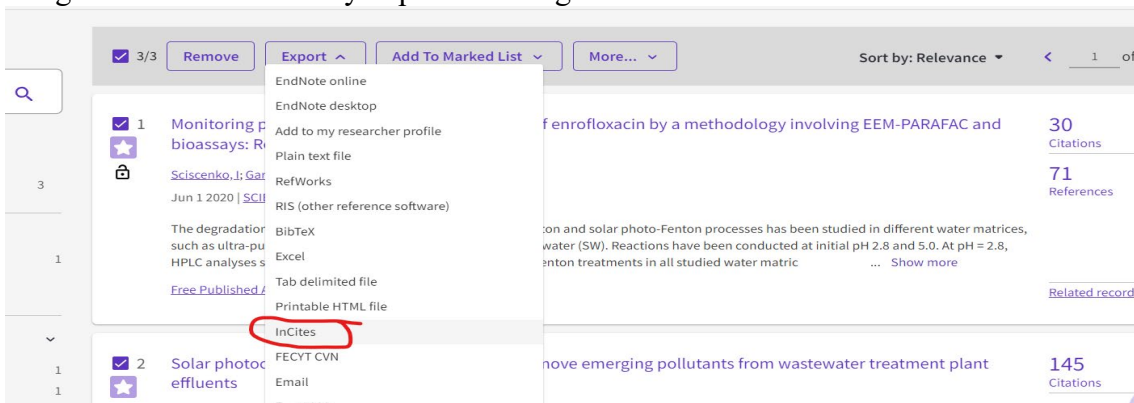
3/3 Remove Export ^ Add To Marked List ⌄ More... ⌄ Sort by: Relevance ▾ < 1 of

EndNote online
EndNote desktop
Add to my researcher profile
Plain text file
RefWorks
RIS (other reference software)
BibTeX
Excel
Tab delimited file
Printable HTML file
InCites
FECYT CVN
Email

3

1

1
1

1 Monitoring p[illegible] f enrofloxacin by a methodology involving EEM-PARAFAC and bioassays: R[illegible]

Sciscenko, I; Gar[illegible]

Jun 1 2020 | SCI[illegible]

The degradation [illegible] ton and solar photo-Fenton processes has been studied in different water matrices, such as ultra-pu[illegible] water (SW). Reactions have been conducted at initial pH 2.8 and 5.0. At pH = 2.8, HPLC analyses s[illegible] enton treatments in all studied water matric ... Show more

Free Published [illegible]

30 Citations

71 References

Related record

2 Solar photoc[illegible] nove emerging pollutants from wastewater treatment plant effluents

145 Citations